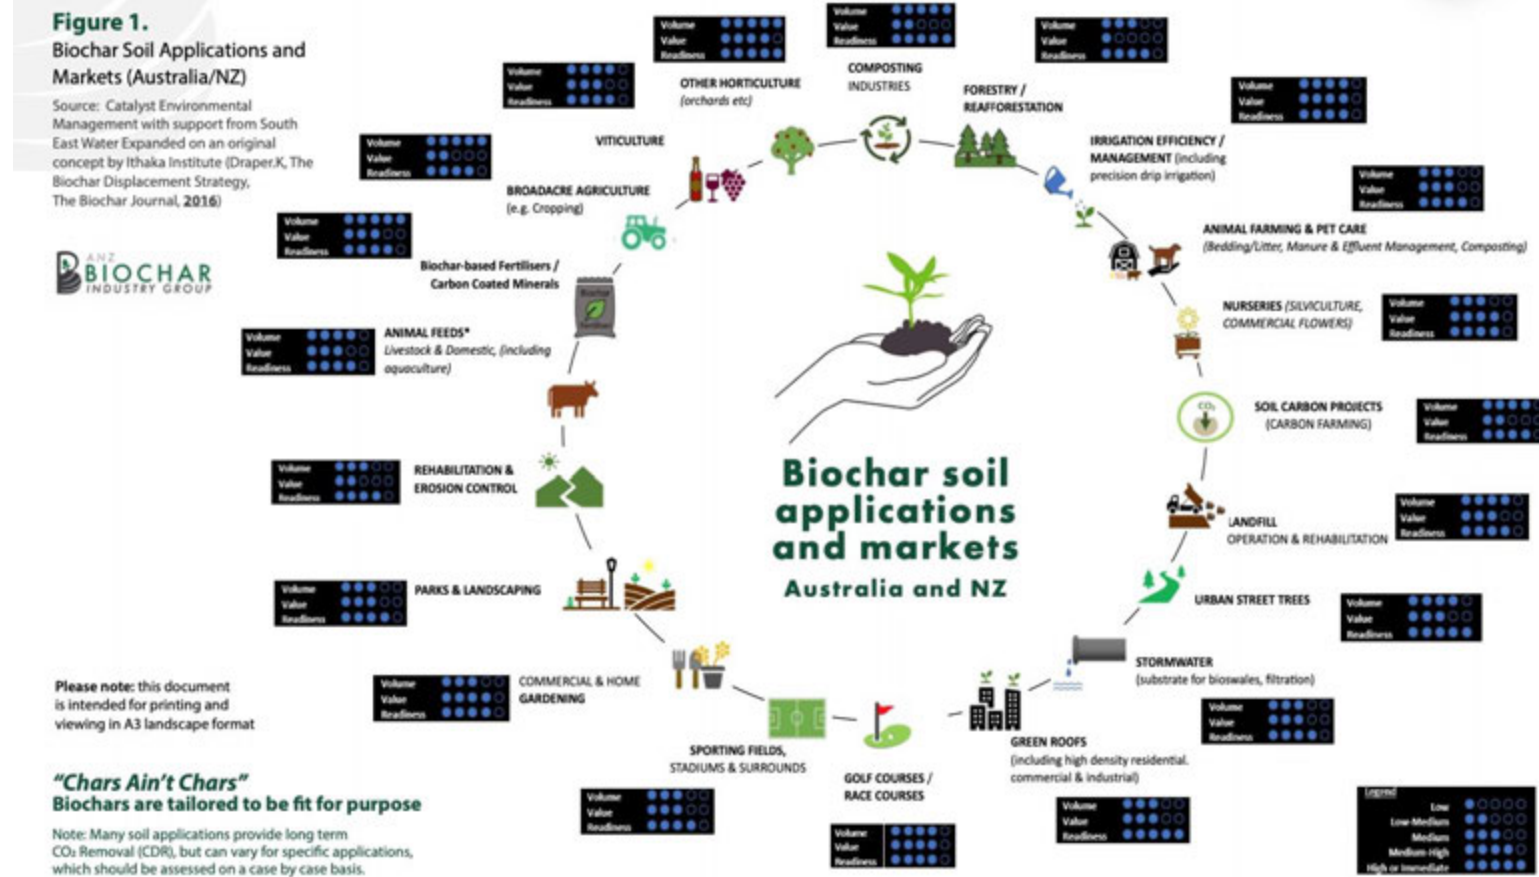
Figure 1.
Biochar Soil Applications and Markets (Australia/NZ)

Source: Catalyst Environmental Management with support from South East Water Expanded on an original concept by Ithaka Institute (Draper.K, The Biochar Displacement Strategy, The Biochar Journal, 2016)

ANZ BIOCHAR INDUSTRY GROUP

Biochar soil applications and markets
Australia and NZ

Volume
Value
Readiness

OTHER HORTICULTURE (orchards etc)

COMPOSTING INDUSTRIES

FORESTRY / REAFFORESTATION

VITICULTURE

IRRIGATION EFFICIENCY / MANAGEMENT (including precision drip irrigation)

BROADACRE AGRICULTURE (e.g. Cropping)

ANIMAL FARMING & PET CARE (Bedding/Litter, Manure & Effluent Management, Composting)

Biochar-based Fertilisers / Carbon Coated Minerals

NURSERIES (SILVICULTURE, COMMERCIAL FLOWERS)

ANIMAL FEEDS* Livestock & Domestic, (including aquaculture)

SOIL CARBON PROJECTS (CARBON FARMING)

$CO_2$

REHABILITATION & EROSION CONTROL

LANDFILL OPERATION & REHABILITATION

URBAN STREET TREES

PARKS & LANDSCAPING

STORMWATER (substrate for bioswales, filtration)

COMMERCIAL & HOME GARDENING

GREEN ROOFS (including high density residential. commercial & industrial)

SPORTING FIELDS, STADIUMS & SURROUNDS

GOLF COURSES / RACE COURSES

Please note: this document is intended for printing and viewing in A3 landscape format

"Chars Ain't Chars"
Biochars are tailored to be fit for purpose

Note: Many soil applications provide long term $CO_2$ Removal (CDR), but can vary for specific applications, which should be assessed on a case by case basis.

Legend
Low
Low-Medium
Medium
Medium-High
High or Immediate